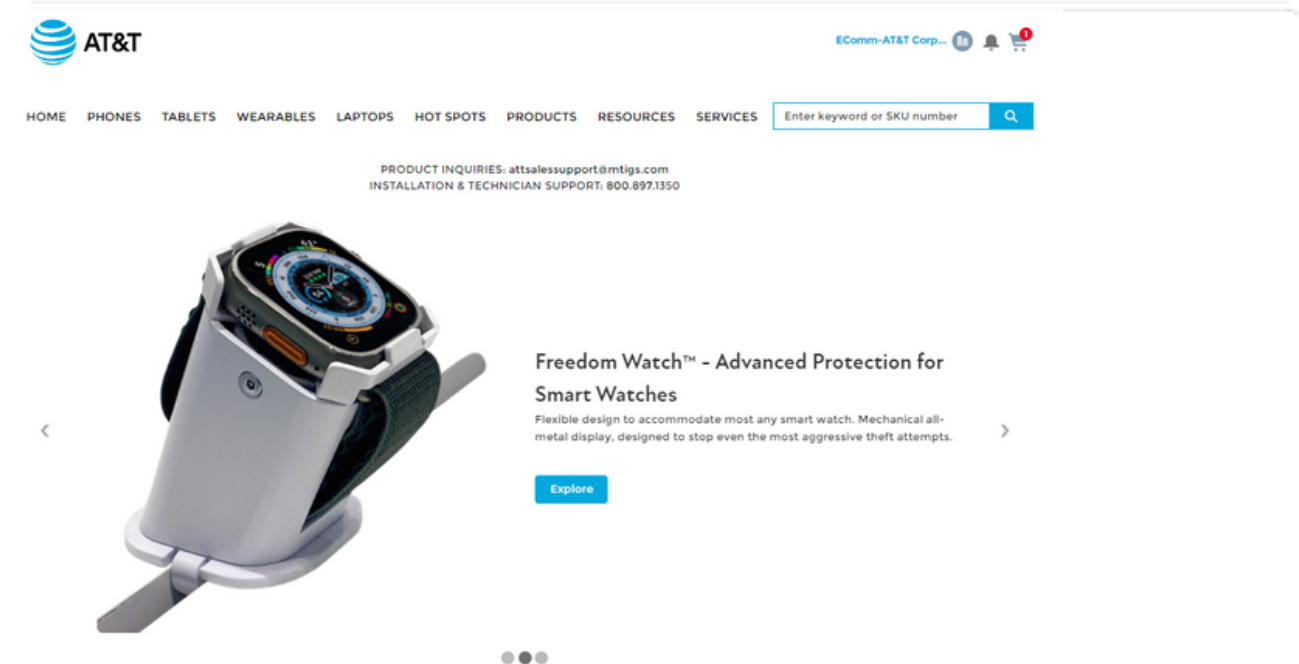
AT&T

EComm-AT&T Corp... 1

HOME PHONES TABLETS WEARABLES LAPTOPS HOT SPOTS PRODUCTS RESOURCES SERVICES Enter keyword or SKU number

PRODUCT INQUIRIES: attsalessupport@mtigs.com
INSTALLATION & TECHNICIAN SUPPORT: 800.897.1350

Freedom Watch™ - Advanced Protection for Smart Watches

Flexible design to accommodate most any smart watch. Mechanical all-metal display, designed to stop even the most aggressive theft attempts.

Explore